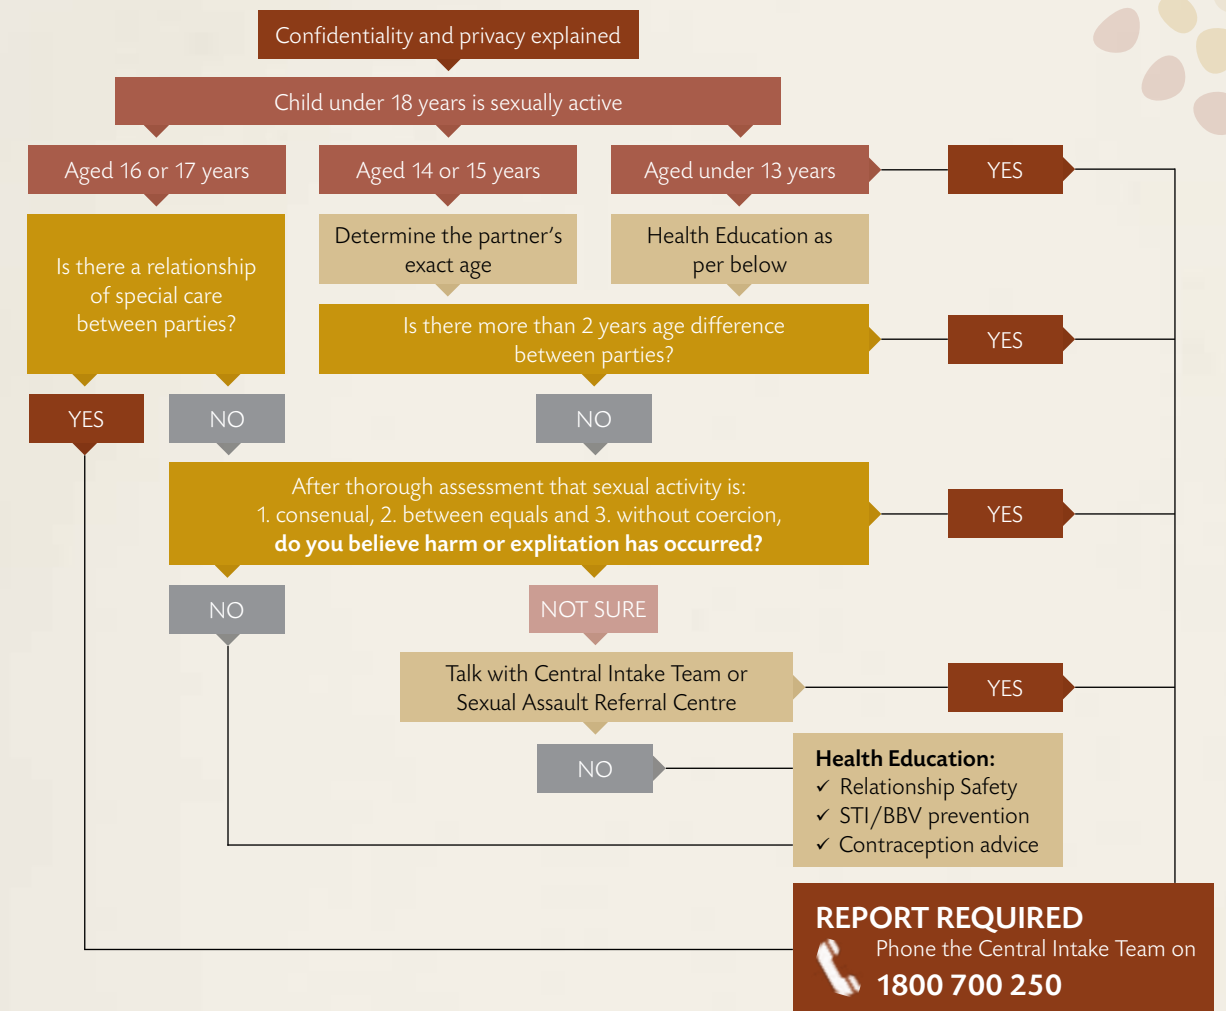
Confidentiality and privacy explained

Child under 18 years is sexually active

Aged 16 or 17 years

Aged 14 or 15 years

Aged under 13 years

YES

Is there a relationship of special care between parties?

Determine the partner's exact age

Health Education as per below

Is there more than 2 years age difference between parties?

YES

YES

NO

NO

After thorough assessment that sexual activity is: 1. consenual, 2. between equals and 3. without coercion, **do you believe harm or explitation has occurred?**

YES

NO

NOT SURE

Talk with Central Intake Team or Sexual Assault Referral Centre

YES

NO

**Health Education:**
✓ Relationship Safety
✓ STI/BBV prevention
✓ Contraception advice

**REPORT REQUIRED**
Phone the Central Intake Team on
**1800 700 250**